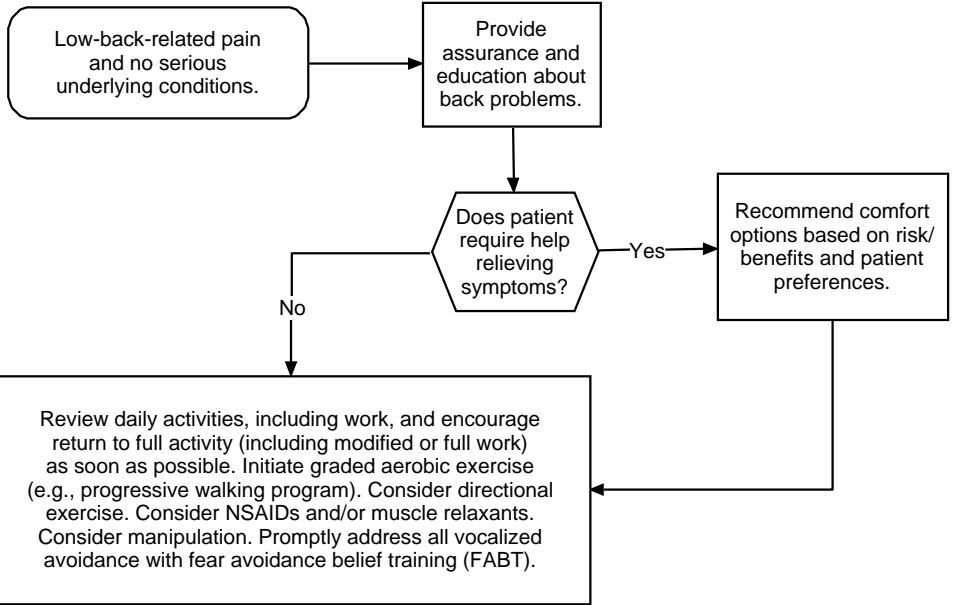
Low-back-related pain and no serious underlying conditions.

Provide assurance and education about back problems.

Does patient require help relieving symptoms?

Yes

Recommend comfort options based on risk/ benefits and patient preferences.

No

Review daily activities, including work, and encourage return to full activity (including modified or full work) as soon as possible. Initiate graded aerobic exercise (e.g., progressive walking program). Consider directional exercise. Consider NSAIDs and/or muscle relaxants. Consider manipulation. Promptly address all vocalized avoidance with fear avoidance belief training (FABT).